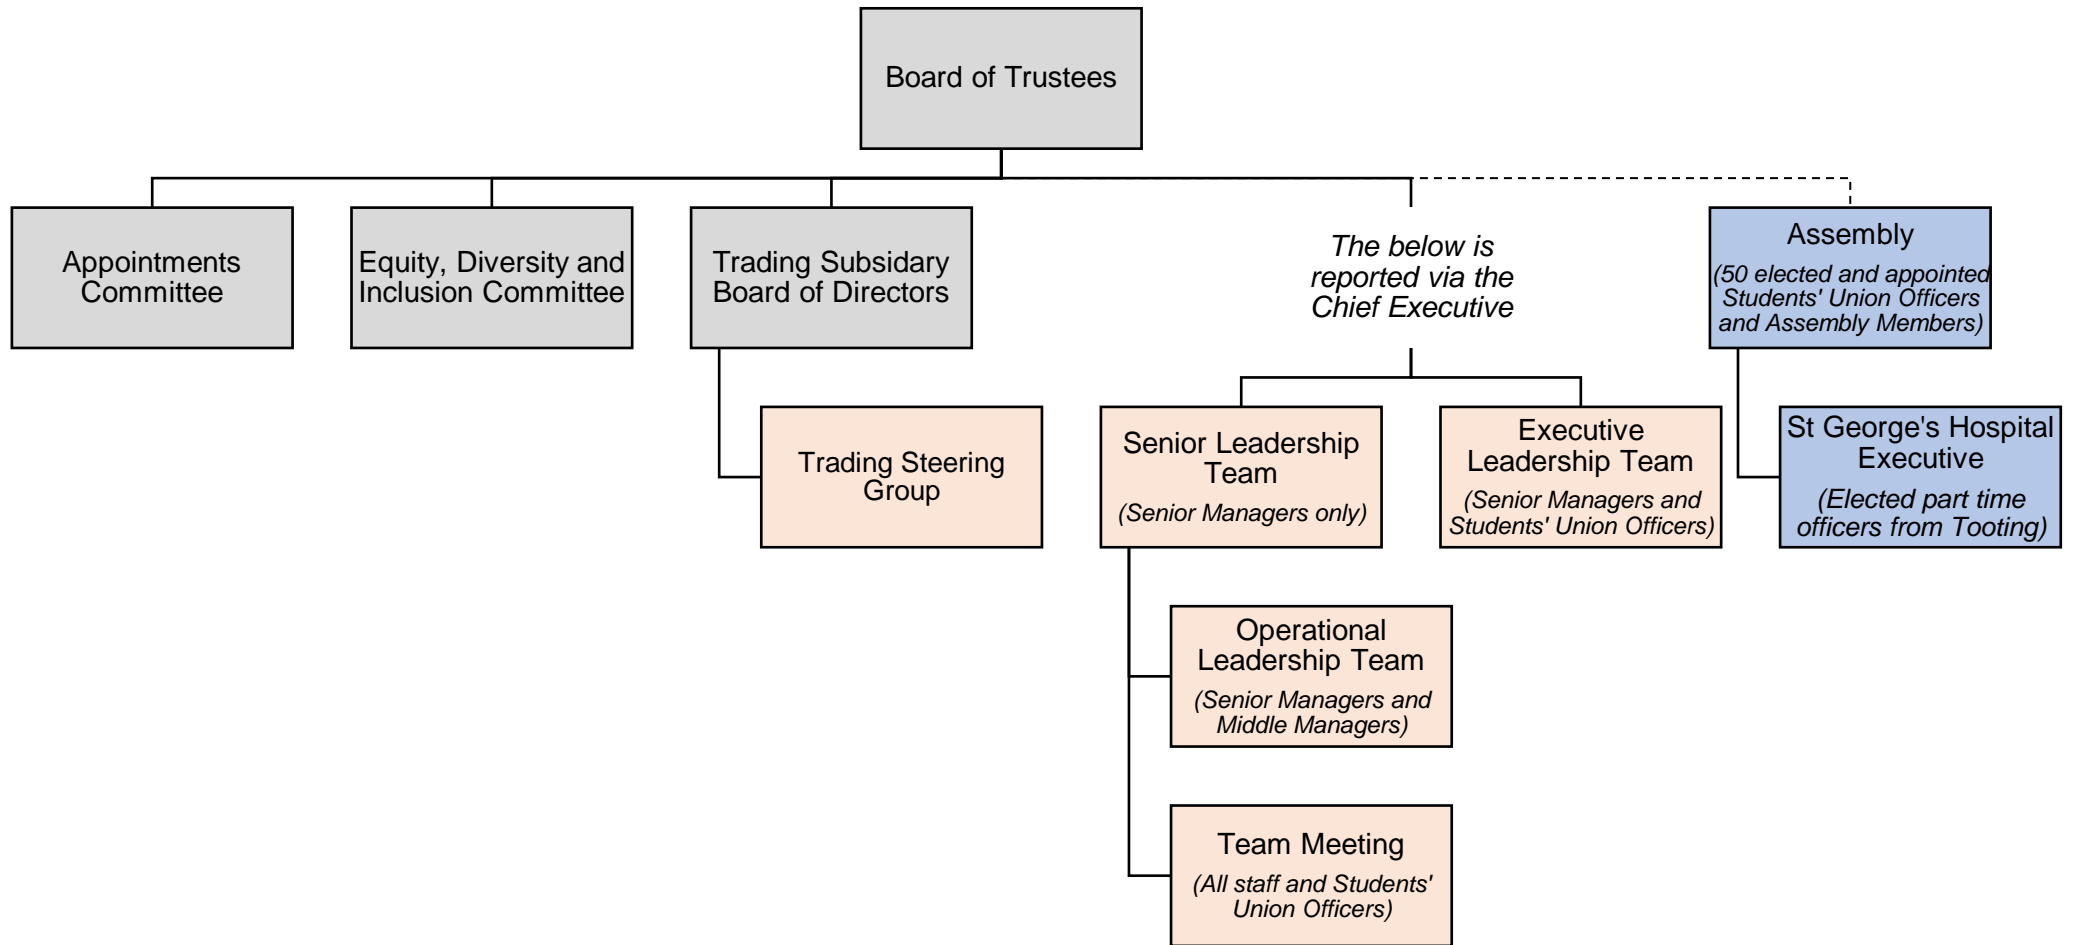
Board of Trustees

Appointments Committee

Equity, Diversity and Inclusion Committee

Trading Subsidary Board of Directors

Trading Steering Group

The below is reported via the Chief Executive

Senior Leadership Team
(Senior Managers only)

Executive Leadership Team
(Senior Managers and Students' Union Officers)

Operational Leadership Team
(Senior Managers and Middle Managers)

Team Meeting
(All staff and Students' Union Officers)

Assembly
(50 elected and appointed Students' Union Officers and Assembly Members)

St George's Hospital Executive
(Elected part time officers from Tooting)